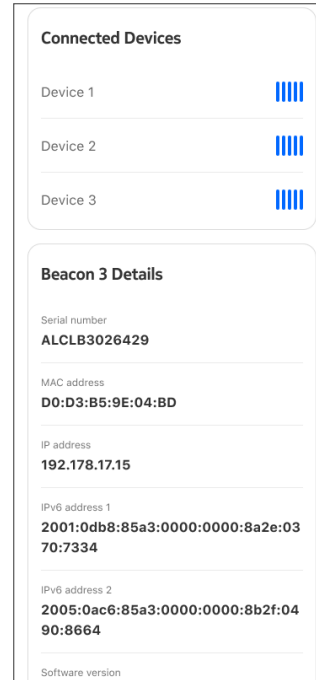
Connected Devices

Device 1

Device 2

Device 3

Beacon 3 Details

Serial number
ALCLB3026429

MAC address
D0:D3:B5:9E:04:BD

IP address
192.178.17.15

IPv6 address 1
2001:0db8:85a3:0000:0000:8a2e:0370:7334

IPv6 address 2
2005:0ac6:85a3:0000:0000:8b2f:0490:8664

Software version